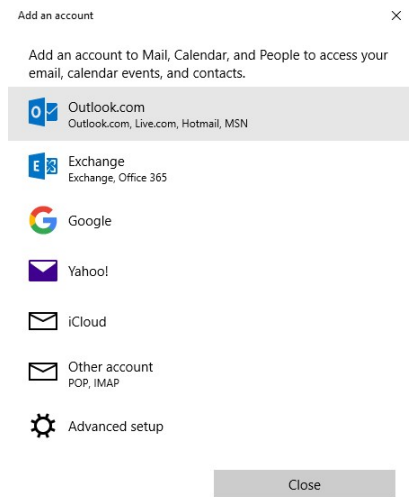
Add an account

×

Add an account to Mail, Calendar, and People to access your email, calendar events, and contacts.

Outlook.com
Outlook.com, Live.com, Hotmail, MSN

Exchange
Exchange, Office 365

Google

Yahoo!

iCloud

Other account
POP, IMAP

Advanced setup

Close